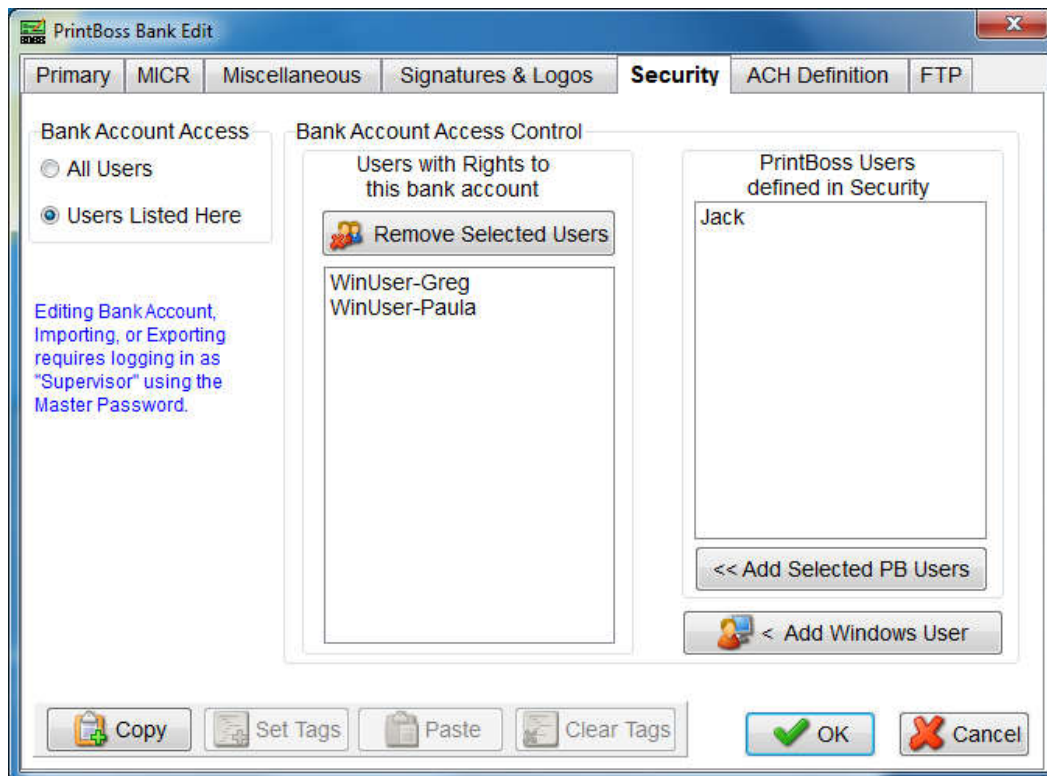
PrintBoss Bank Edit

Primary | MICR | Miscellaneous | Signatures & Logos | Security | ACH Definition | FTP

Bank Account Access
All Users
Users Listed Here

Editing Bank Account, Importing, or Exporting requires logging in as "Supervisor" using the Master Password.

Bank Account Access Control

Users with Rights to this bank account

Remove Selected Users

WinUser-Greg
WinUser-Paula

PrintBoss Users defined in Security

Jack

<< Add Selected PB Users

< Add Windows User

Copy
Set Tags
Paste
Clear Tags
OK
Cancel